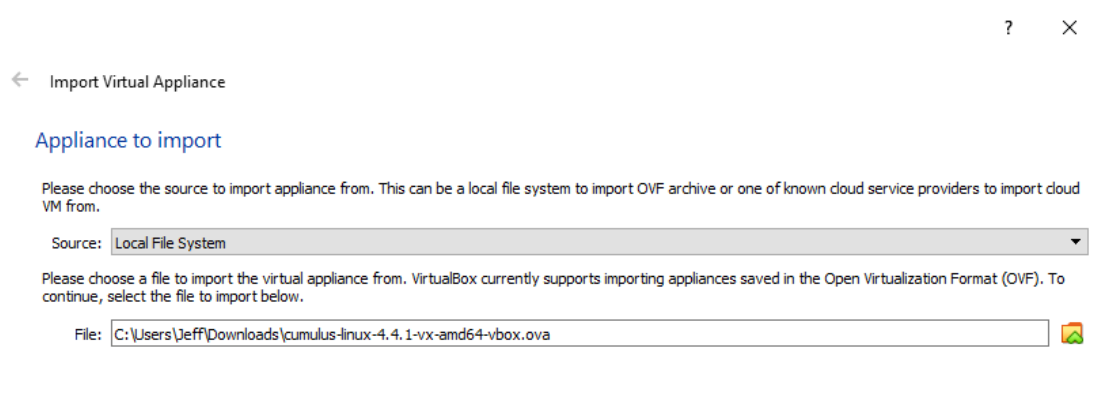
?

Import Virtual Appliance

Appliance to import

Please choose the source to import appliance from. This can be a local file system to import OVF archive or one of known cloud service providers to import cloud VM from.

Source: Local File System

Please choose a file to import the virtual appliance from. VirtualBox currently supports importing appliances saved in the Open Virtualization Format (OVF). To continue, select the file to import below.

File: C:\Users\Jeff\Downloads\cumulus-linux-4.4.1-vx-amd64-vbox.ova